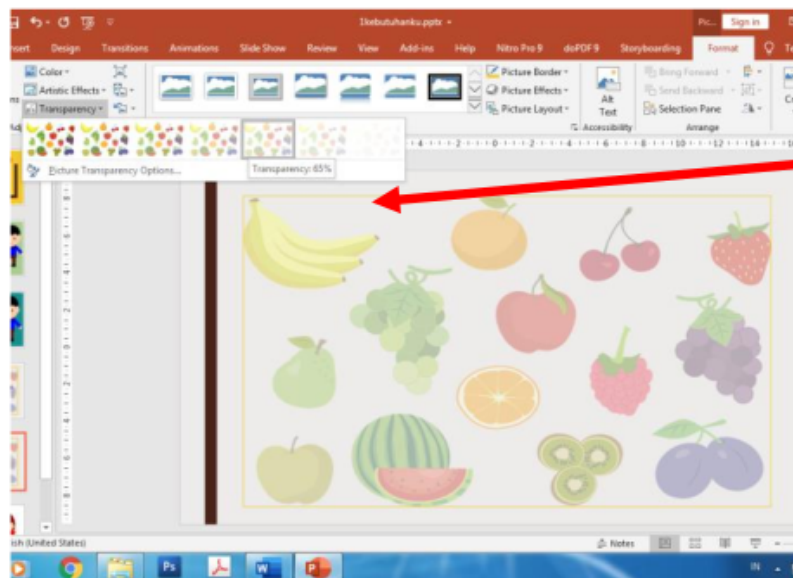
1kebutuhanku.pptx
Pic... Sign in
nsert Design Transitions Animations Slide Show Review View Add-ins Help Nitro Pro 9 doPDF9 Storyboarding Format Te
Color
Artistic Effects
Transparency
Picture Border
Picture Effects
Picture Layout
Alt Text
Accessibility
Bring Forward
Send Backward
Selection Pane
Arrange
Picture Transparency Options...
Transparency: 65%
ish (United States)
Notes
Ps
IN